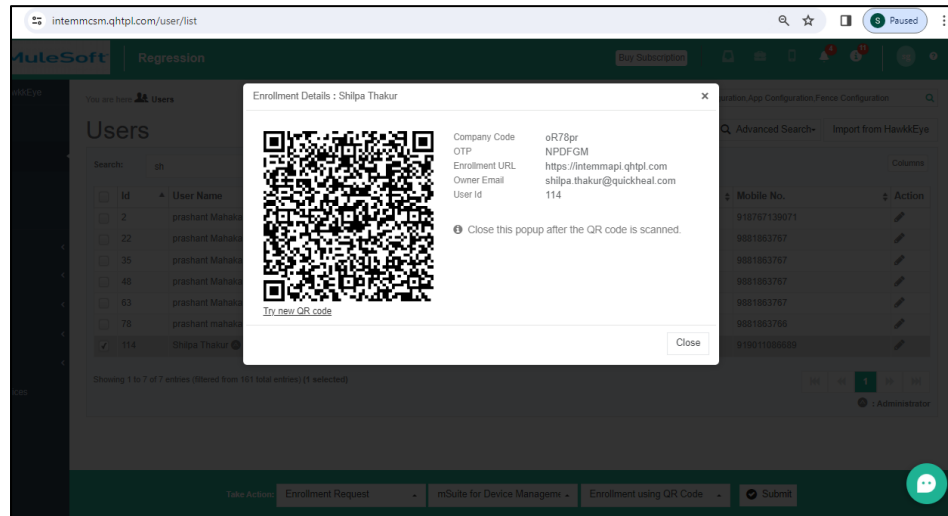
intemmcsm.qhtpl.com/user/list

S Paused

MuleSoft Regression

Buy Subscription

4 11

HawkEye

You are here: Users

ration,App Configuration,Fence Configuration

Users

Advanced Search Import from HawkEye

Search: sh

Columns

| | Id | User Name | | Mobile No. | Action |
|---|---|---|---|---|---|
| | 2 | prashant Mahaka | | 918767139071 | |
| | 22 | prashant Mahaka | | 9881863767 | |
| | 35 | prashant Mahaka | | 9881863767 | |
| | 48 | prashant Mahaka | | 9881863767 | |
| | 63 | prashant Mahaka | | 9881863767 | |
| | 78 | prashant mahaka | | 9881863766 | |
| ✓ | 114 | Shilpa Thakur | | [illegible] | |

Showing 1 to 7 of 7 entries (filtered from 161 total entries) (1 selected)

: Administrator

Enrollment Details : Shilpa Thakur ×

Try new QR code

Company Code oR78pr
OTP NPDFGM
Enrollment URL https://intemmapi.qhtpl.com
Owner Email shilpa.thakur@quickheal.com
User Id 114

Close this popup after the QR code is scanned.

Close

Take Action: Enrollment Request mSuite for Device Manageme Enrollment using QR Code Submit